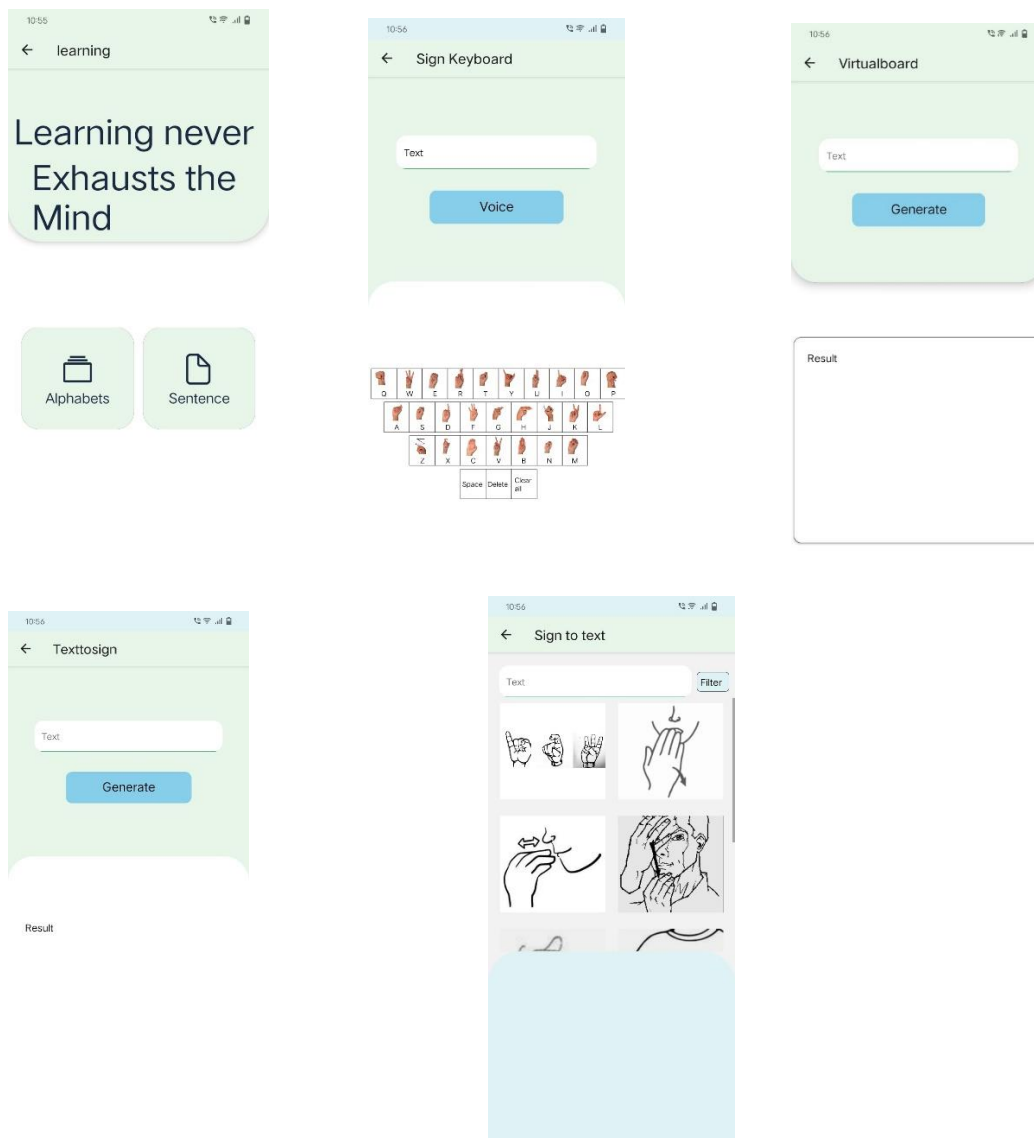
10:55

← learning

Learning never Exhausts the Mind

Alphabets

Sentence

10:56

← Sign Keyboard

Text

Voice

| Q | W | E | R | T | Y | U | I | O | P |
|---|---|---|---|---|---|---|---|---|---|
| A | S | D | F | G | H | J | K | L | |
| Z | X | C | V | B | N | M | | | |

Space Delete Clear all

10:56

← Virtualboard

Text

Generate

Result

10:56

← Texttosign

Text

Generate

Result

10:56

← Sign to text

Text

Filter